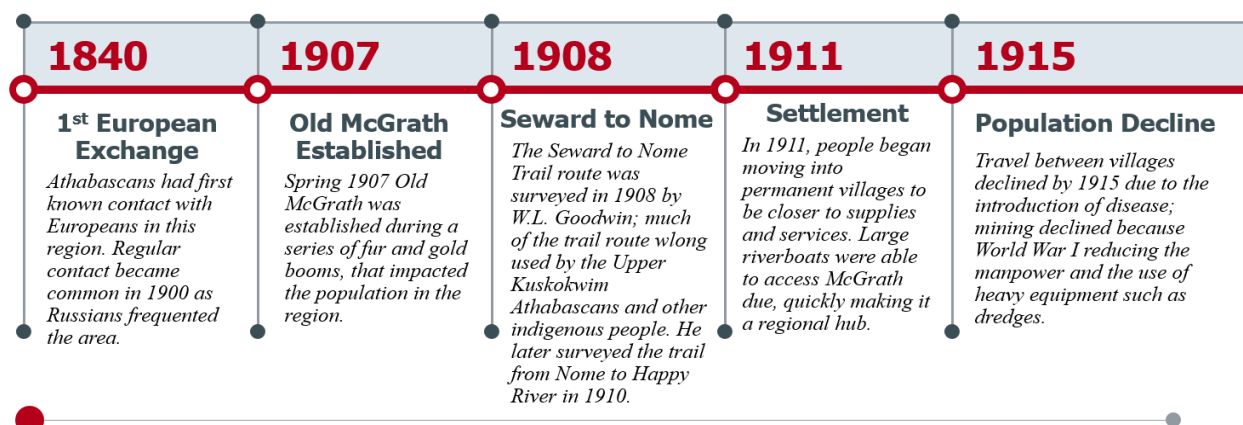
1840

1st European Exchange

Athabascans had first known contact with Europeans in this region. Regular contact became common in 1900 as Russians frequented the area.

1907

Old McGrath Established

Spring 1907 Old McGrath was established during a series of fur and gold booms, that impacted the population in the region.

1908

Seward to Nome

The Seward to Nome Trail route was surveyed in 1908 by W.L. Goodwin; much of the trail route wlong used by the Upper Kuskokwim Athabascans and other indigenous people. He later surveyed the trail from Nome to Happy River in 1910.

1911

Settlement

In 1911, people began moving into permanent villages to be closer to supplies and services. Large riverboats were able to access McGrath due, quickly making it a regional hub.

1915

Population Decline

Travel between villages declined by 1915 due to the introduction of disease; mining declined because World War I reducing the manpower and the use of heavy equipment such as dredges.